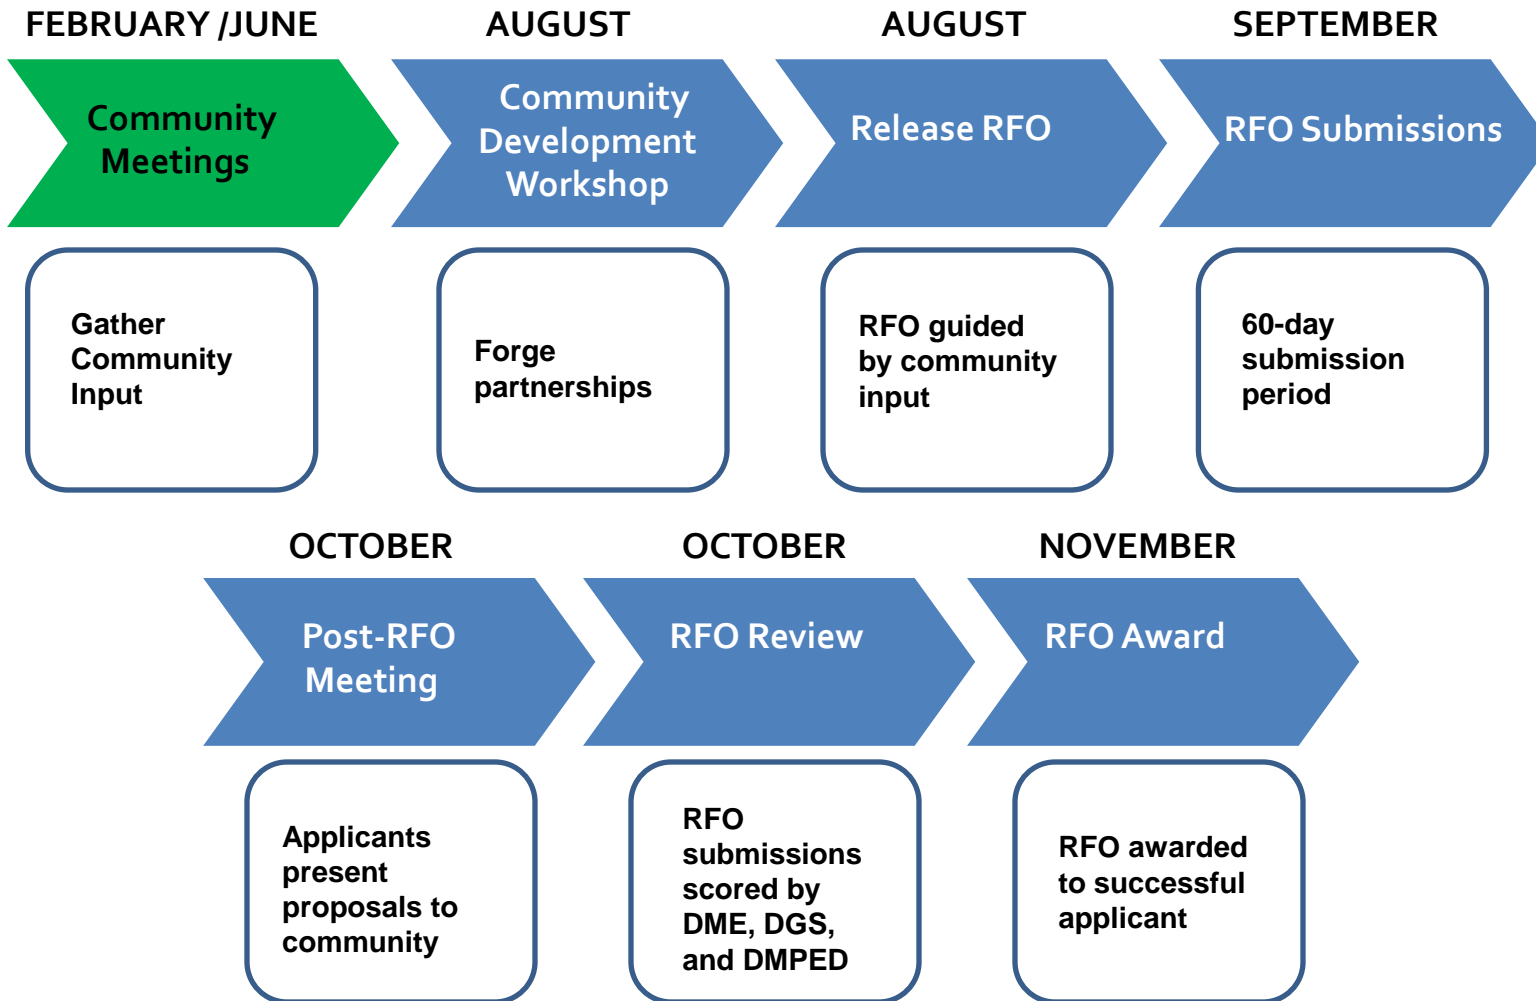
FEBRUARY /JUNE

Community Meetings

Gather Community Input

AUGUST

Community Development Workshop

Forge partnerships

AUGUST

Release RFO

RFO guided by community input

SEPTEMBER

RFO Submissions

60-day submission period

OCTOBER

Post-RFO Meeting

Applicants present proposals to community

OCTOBER

RFO Review

RFO submissions scored by DME, DGS, and DMPED

NOVEMBER

RFO Award

RFO awarded to successful applicant